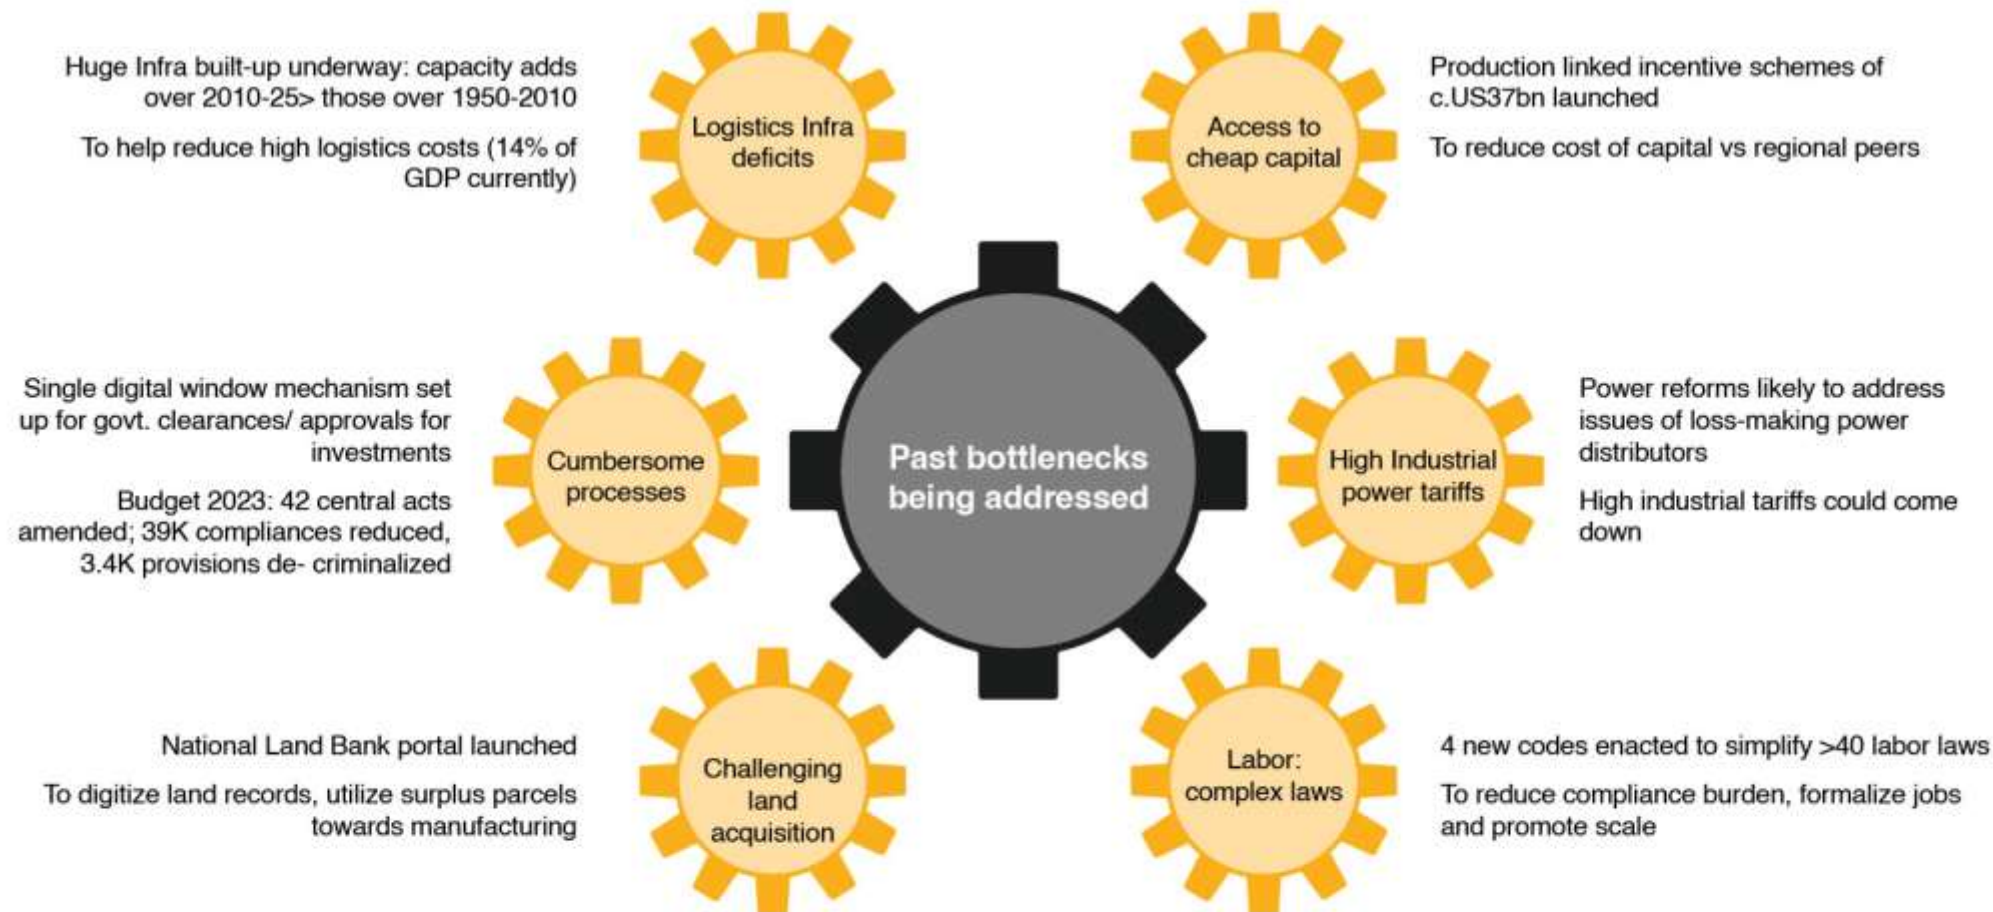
Huge Infra built-up underway: capacity adds over 2010-25> those over 1950-2010

To help reduce high logistics costs (14% of GDP currently)

Logistics Infra deficits

Access to cheap capital

Production linked incentive schemes of c.US37bn launched

To reduce cost of capital vs regional peers

Single digital window mechanism set up for govt. clearances/ approvals for investments

Budget 2023: 42 central acts amended; 39K compliances reduced, 3.4K provisions de- criminalized

Cumbersome processes

Past bottlenecks being addressed

High Industrial power tariffs

Power reforms likely to address issues of loss-making power distributors

High industrial tariffs could come down

National Land Bank portal launched

To digitize land records, utilize surplus parcels towards manufacturing

Challenging land acquisition

Labor: complex laws

4 new codes enacted to simplify >40 labor laws

To reduce compliance burden, formalize jobs and promote scale